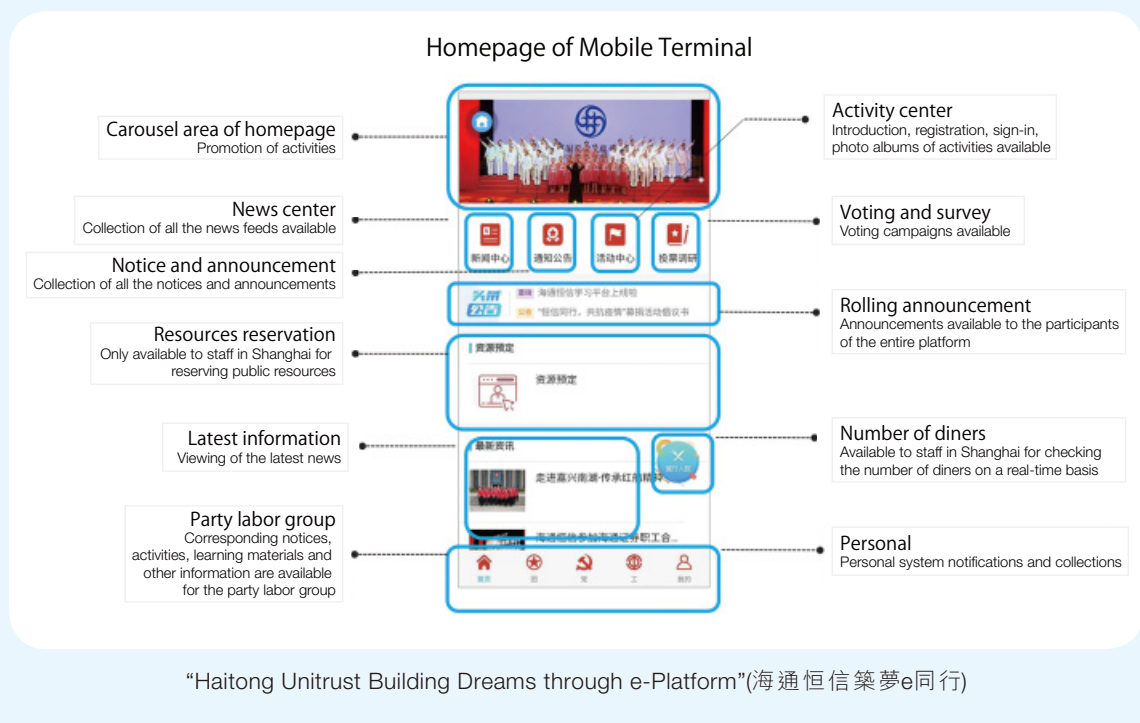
Homepage of Mobile Terminal

Carousel area of homepage
Promotion of activities

Activity center
Introduction, registration, sign-in, photo albums of activities available

News center
Collection of all the news feeds available

Voting and survey
Voting campaigns available

Notice and announcement
Collection of all the notices and announcements

新闻中心 通知公告 活动中心 投票调研

海通恒信学习平台上线啦
"恒信同行，共抗疫情"募捐活动倡议书

Rolling announcement
Announcements available to the participants of the entire platform

Resources reservation
Only available to staff in Shanghai for reserving public resources

资源预定
资源预定

Latest information
Viewing of the latest news

最新资讯
走进嘉兴南湖·传承红船精神
海通恒信参加海通证券职工合...

Number of diners
Available to staff in Shanghai for checking the number of diners on a real-time basis

Party labor group
Corresponding notices, activities, learning materials and other information are available for the party labor group

首页 团 党 工 我的

Personal
Personal system notifications and collections

“Haitong Unitrust Building Dreams through e-Platform”(海通恒信築夢e同行)